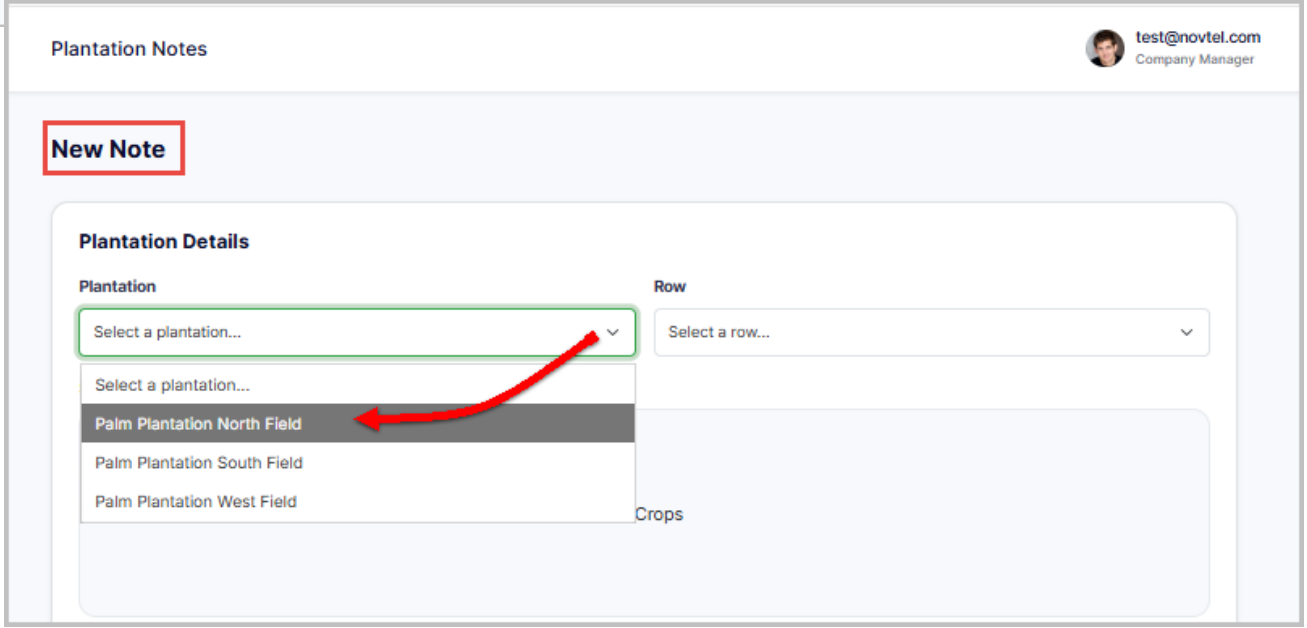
Plantation Notes

test@novtel.com
Company Manager

New Note

Plantation Details

Plantation

Select a plantation...

Row

Select a row...

Select a plantation...
Palm Plantation North Field
Palm Plantation South Field
Palm Plantation West Field

Crops